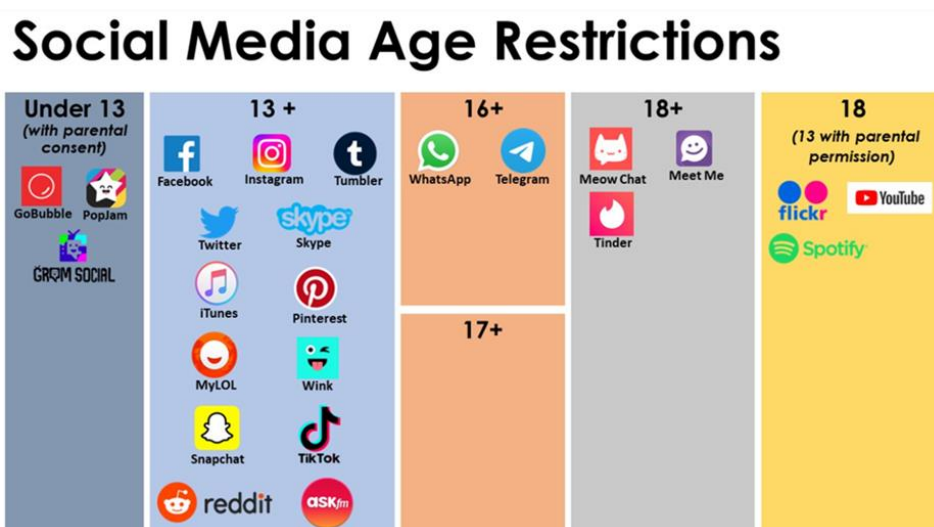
Social Media Age Restrictions

Under 13
(with parental consent)
GoBubble
PopJam
GROM SOCIAL

13 +
Facebook
Instagram
Tumbler
Twitter
Skype
Skype
iTunes
Pinterest
MyLOL
Wink
Snapchat
TikTok
reddit
ASKfm

16+
WhatsApp
Telegram

17+

18+
Meow Chat
Meet Me
Tinder

18
(13 with parental permission)
flickr
YouTube
Spotify